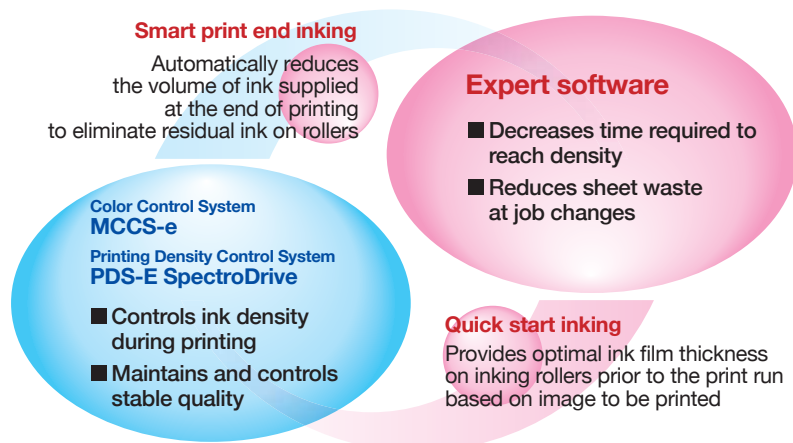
Smart print end inking

Automatically reduces the volume of ink supplied at the end of printing to eliminate residual ink on rollers

Expert software

■ Decreases time required to reach density

■ Reduces sheet waste at job changes

Color Control System
MCCS-e

Printing Density Control System
PDS-E SpectroDrive

■ Controls ink density during printing

■ Maintains and controls stable quality

Quick start inking

Provides optimal ink film thickness on inking rollers prior to the print run based on image to be printed